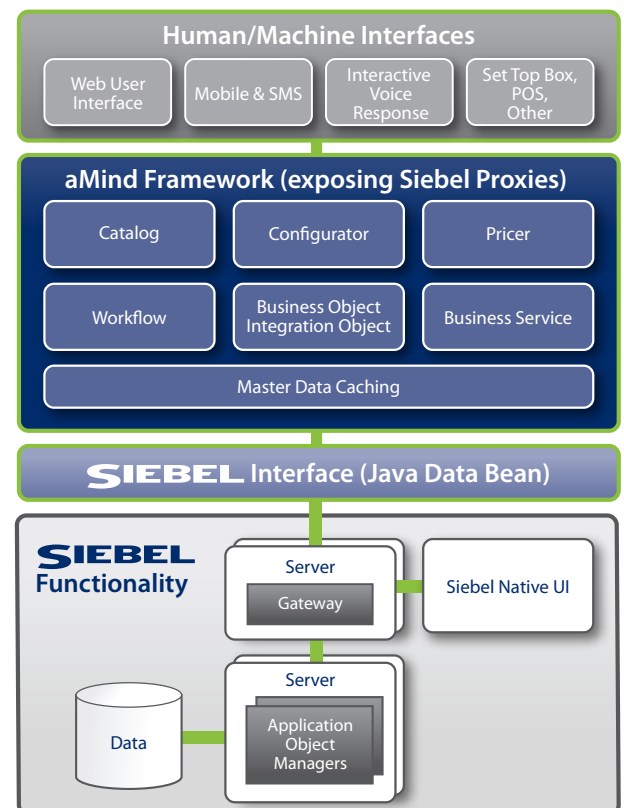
Human/Machine Interfaces

Web User Interface

Mobile & SMS

Interactive Voice Response

Set Top Box, POS, Other

aMind Framework (exposing Siebel Proxies)

Catalog

Configurator

Pricer

Workflow

Business Object Integration Object

Business Service

Master Data Caching

SIEBEL Interface (Java Data Bean)

SIEBEL Functionality

Server

Gateway

Siebel Native UI

Server

Data

Application Object Managers